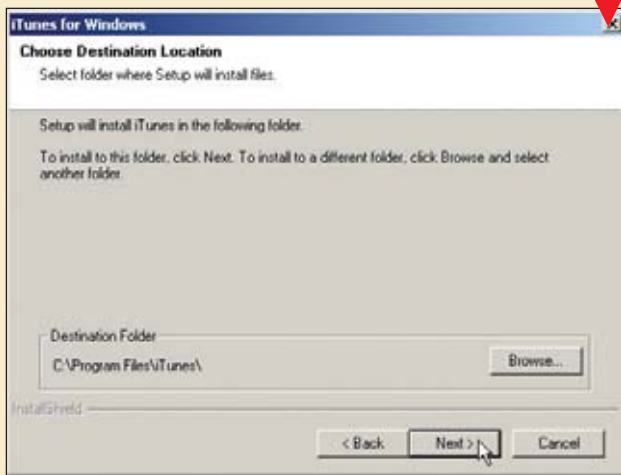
iTunes for Windows

Choose Destination Location
Select folder where Setup will install files.

Setup will install iTunes in the following folder.

To install to this folder, click Next. To install to a different folder, click Browse and select another folder.

Destination Folder
C:\Program Files\iTunes\

Browse...

InstallShield

< Back
Next >
Cancel